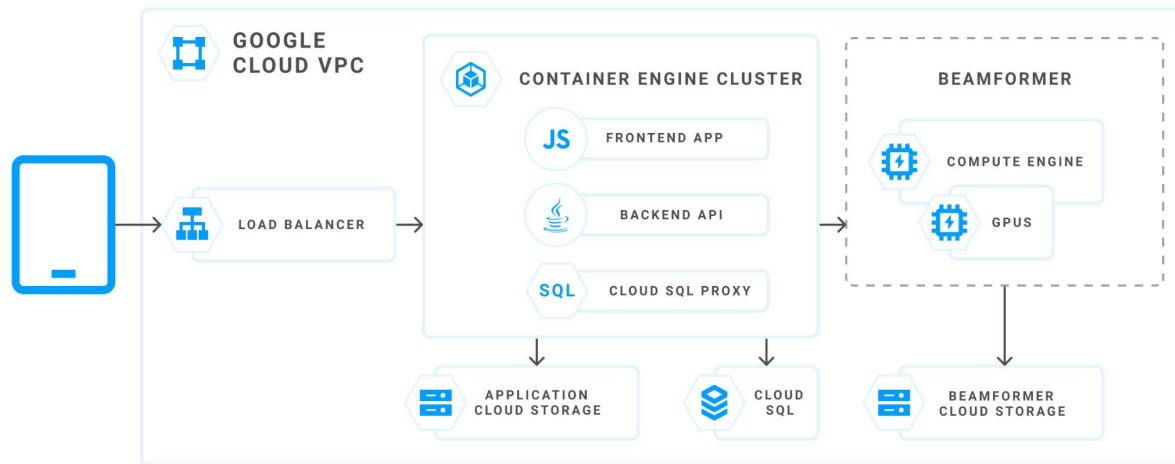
GOOGLE CLOUD VPC

CONTAINER ENGINE CLUSTER

JS FRONTEND APP

BACKEND API

SQL CLOUD SQL PROXY

BEAMFORMER

COMPUTE ENGINE

GPUS

LOAD BALANCER

APPLICATION CLOUD STORAGE

CLOUD SQL

BEAMFORMER CLOUD STORAGE